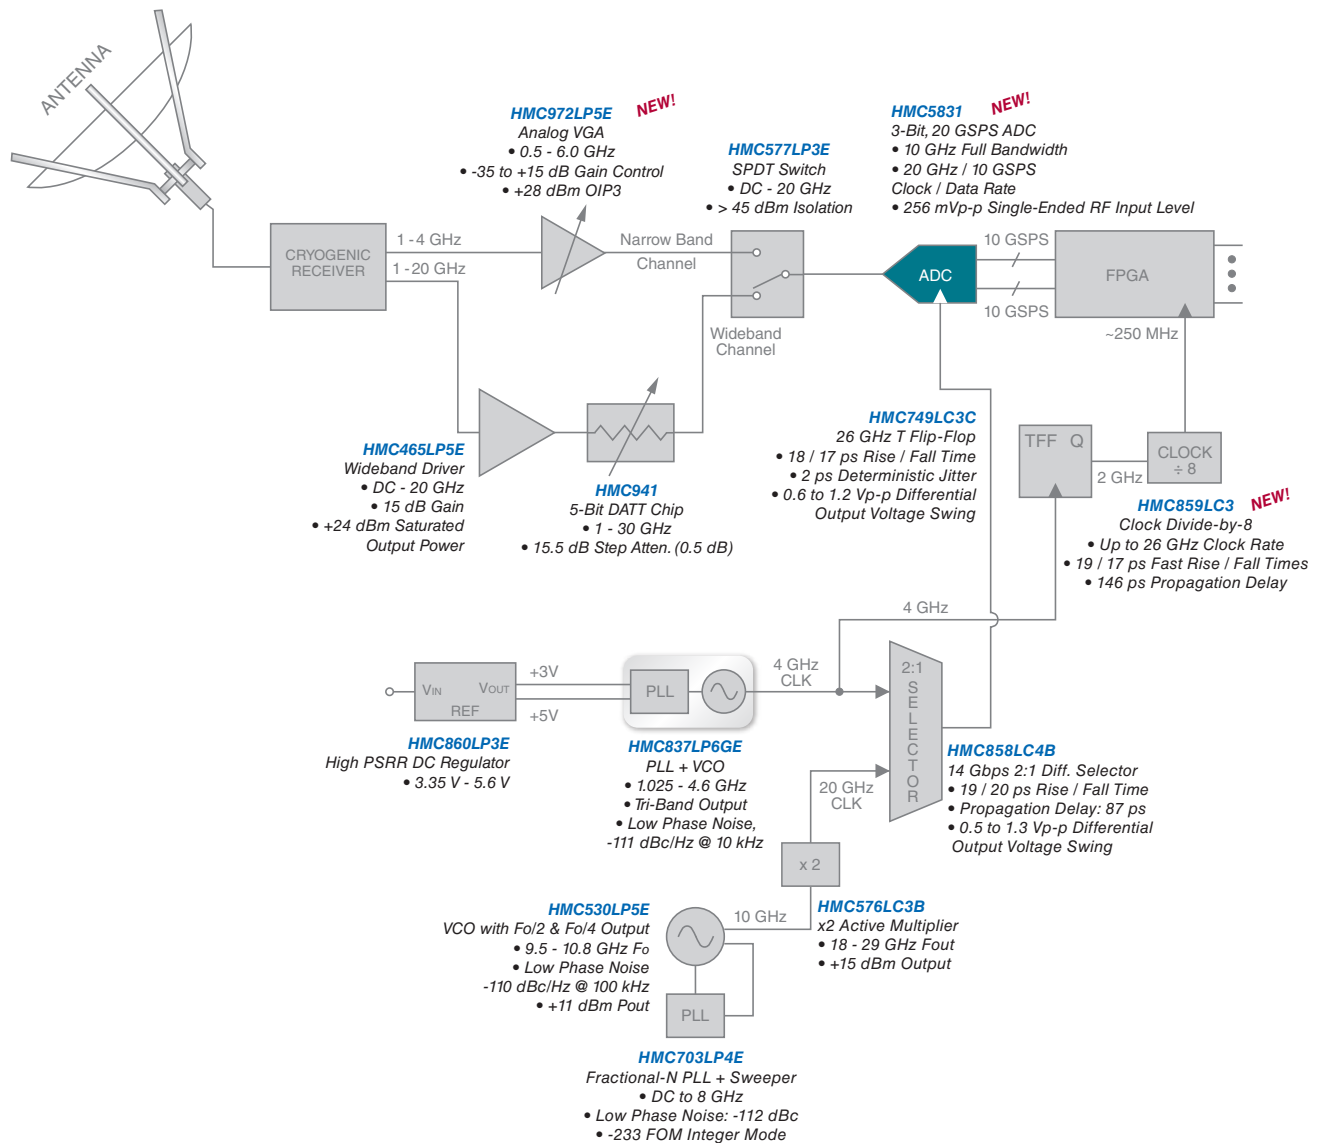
ANTENNA

CRYOGENIC RECEIVER

1 - 4 GHz

1 - 20 GHz

HMC972LP5E NEW!
Analog VGA
• 0.5 - 6.0 GHz
• -35 to +15 dB Gain Control
• +28 dBm OIP3

Narrow Band Channel

HMC577LP3E
SPDT Switch
• DC - 20 GHz
• > 45 dBm Isolation

Wideband Channel

HMC5831 NEW!
3-Bit, 20 GSPS ADC
• 10 GHz Full Bandwidth
• 20 GHz / 10 GSPS Clock / Data Rate
• 256 mVp-p Single-Ended RF Input Level

ADC

10 GSPS

10 GSPS

FPGA

~250 MHz

HMC465LP5E
Wideband Driver
• DC - 20 GHz
• 15 dB Gain
• +24 dBm Saturated Output Power

HMC941
5-Bit DATT Chip
• 1 - 30 GHz
• 15.5 dB Step Atten. (0.5 dB)

HMC749LC3C
26 GHz T Flip-Flop
• 18 / 17 ps Rise / Fall Time
• 2 ps Deterministic Jitter
• 0.6 to 1.2 Vp-p Differential Output Voltage Swing

TFF Q

2 GHz

CLOCK ÷ 8

HMC859LC3 NEW!
Clock Divide-by-8
• Up to 26 GHz Clock Rate
• 19 / 17 ps Fast Rise / Fall Times
• 146 ps Propagation Delay

4 GHz

VIN VOUT REF

+3V

+5V

PLL

4 GHz CLK

2:1 SELECTOR

HMC860LP3E
High PSRR DC Regulator
• 3.35 V - 5.6 V

HMC837LP6GE
PLL + VCO
• 1.025 - 4.6 GHz
• Tri-Band Output
• Low Phase Noise, -111 dBc/Hz @ 10 kHz

20 GHz CLK

HMC858LC4B
14 Gbps 2:1 Diff. Selector
• 19 / 20 ps Rise / Fall Time
• Propagation Delay: 87 ps
• 0.5 to 1.3 Vp-p Differential Output Voltage Swing

x 2

HMC530LP5E
VCO with Fo/2 & Fo/4 Output
• 9.5 - 10.8 GHz Fo
• Low Phase Noise -110 dBc/Hz @ 100 kHz
• +11 dBm Pout

10 GHz

HMC576LC3B
x2 Active Multiplier
• 18 - 29 GHz Fout
• +15 dBm Output

PLL

HMC703LP4E
Fractional-N PLL + Sweeper
• DC to 8 GHz
• Low Phase Noise: -112 dBc
• -233 FOM Integer Mode